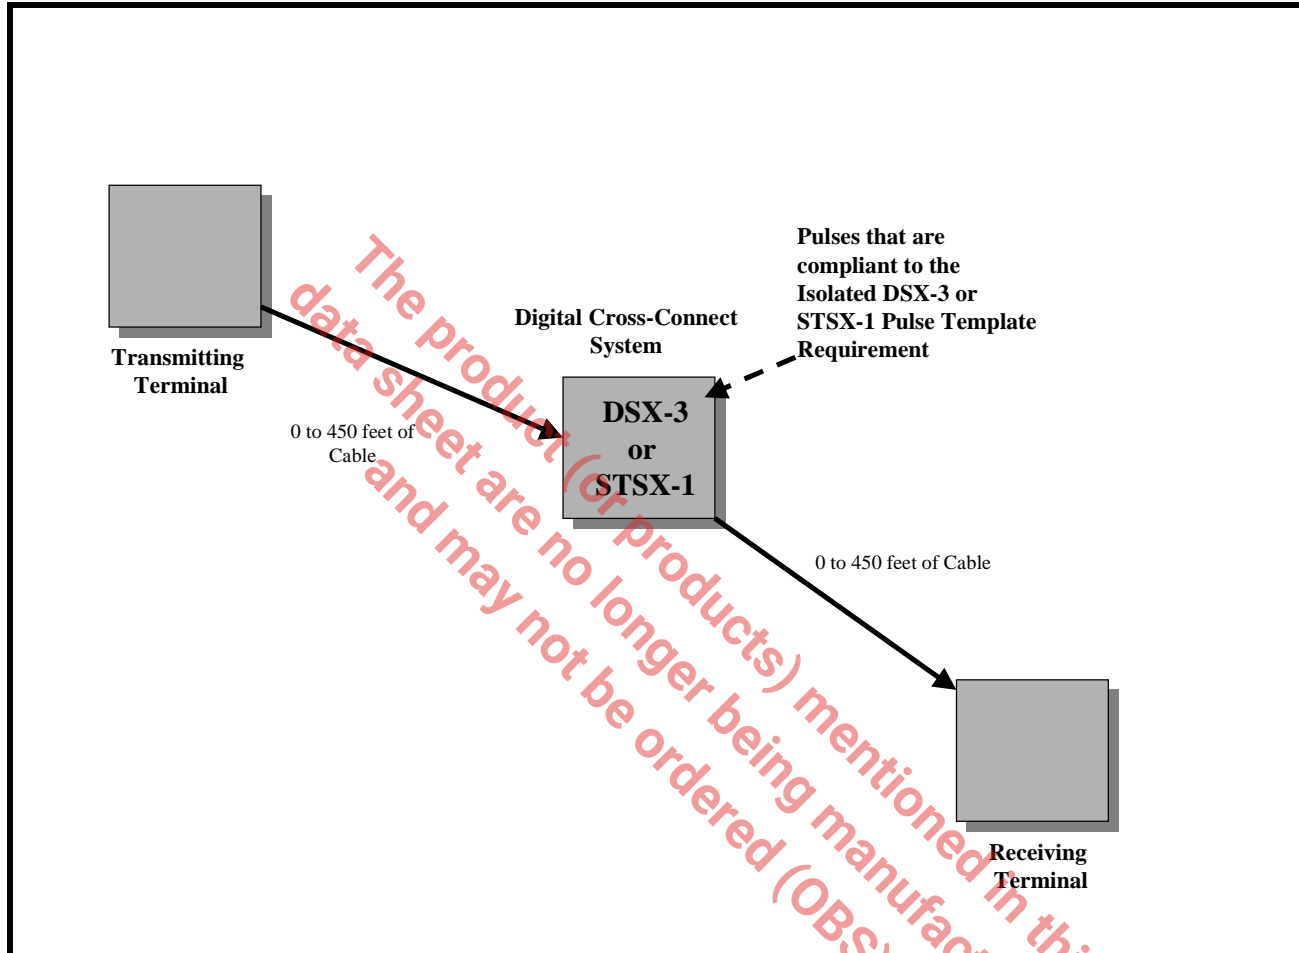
Transmitting Terminal

0 to 450 feet of Cable

Digital Cross-Connect System

DSX-3 or STSX-1

Pulses that are compliant to the Isolated DSX-3 or STSX-1 Pulse Template Requirement

0 to 450 feet of Cable

Receiving Terminal

The product (or products) mentioned in thi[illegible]
data sheet are no longer being manufac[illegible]
and may not be ordered (OBS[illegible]